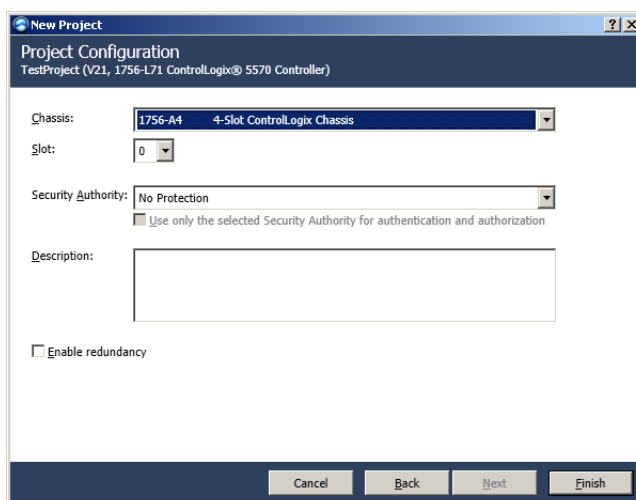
New Project

?

Project Configuration
TestProject (V21, 1756-L71 ControlLogix® 5570 Controller)

Chassis: 1756-A4 4-Slot ControlLogix Chassis

Slot: 0

Security Authority: No Protection

Use only the selected Security Authority for authentication and authorization

Description:

Enable redundancy

Cancel Back Next Finish